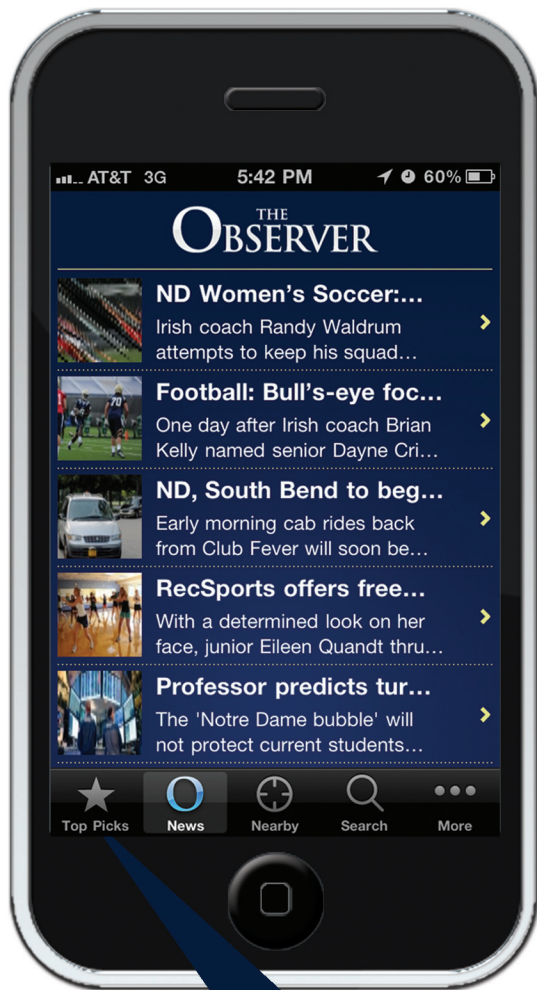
AT&T 3G 5:42 PM 60%

THE OBSERVER

ND Women's Soccer:...
Irish coach Randy Waldrum attempts to keep his squad...

Football: Bull's-eye foc...
One day after Irish coach Brian Kelly named senior Dayne Cri...

ND, South Bend to beg...
Early morning cab rides back from Club Fever will soon be...

RecSports offers free...
With a determined look on her face, junior Eileen Quandt thru...

Professor predicts tur...
The 'Notre Dame bubble' will not protect current students...

Top Picks News Nearby Search More